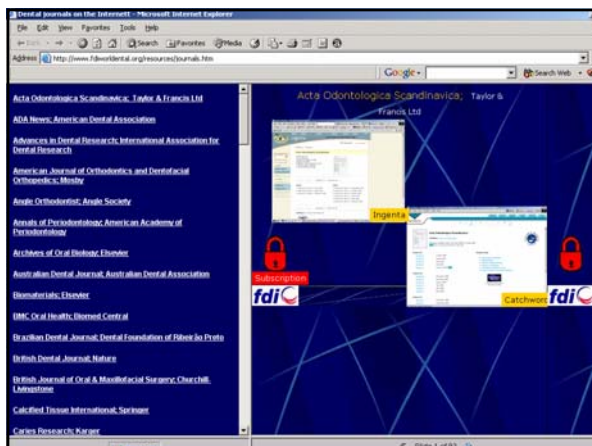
Dental journals on the Internett - Microsoft Internet Explorer

File Edit View Favorites Tools Help

Back Search Favorites Media

Address http://www.fdiworldental.org/resources/journals.htm

Google Search Web

Acta Odontologica Scandinavica; Taylor & Francis Ltd

ADA News; American Dental Association

Advances in Dental Research; International Association for Dental Research

American Journal of Orthodontics and Dentofacial Orthopedics; Mosby

Angle Orthodontist; Angle Society

Annals of Periodontology; American Academy of Periodontology

Archives of Oral Biology; Elsevier

Australian Dental Journal; Australian Dental Association

Biomaterials; Elsevier

BMC Oral Health; Biomed Central

Brazilian Dental Journal; Dental Foundation of Ribeirão Preto

British Dental Journal; Nature

British Journal of Oral & Maxillofacial Surgery; Churchill Livingstone

Calcified Tissue International; Springer

Caries Research; Karger

Acta Odontologica Scandinavica; Taylor & Francis Ltd

Ingenta

Subscription

fdi

Catchword

fdi

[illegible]